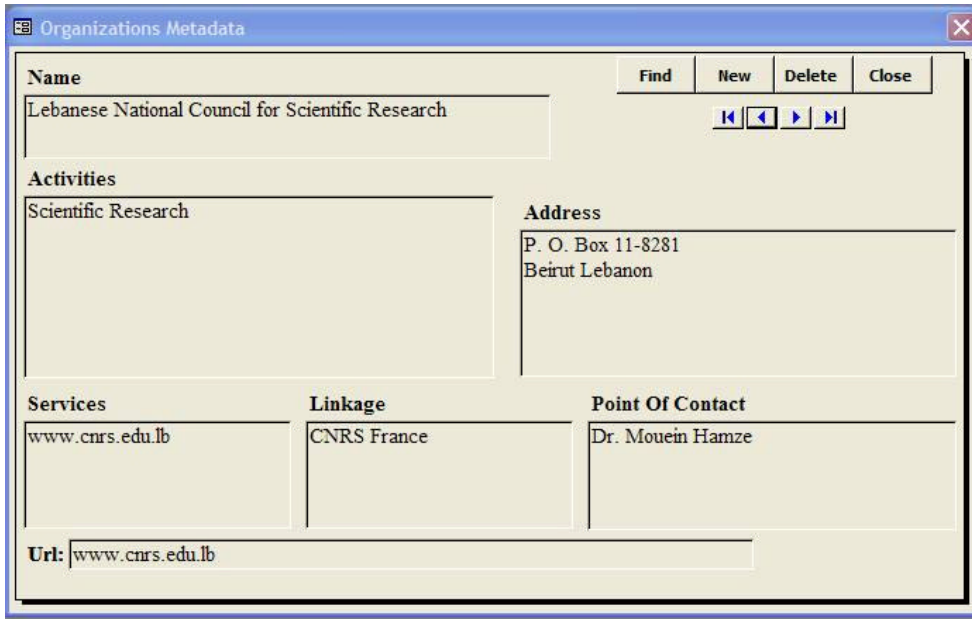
Organizations Metadata

Name

Find New Delete Close

Lebanese National Council for Scientific Research

Activities

Scientific Research

Address

P. O. Box 11-8281
Beirut Lebanon

Services

www.cnrs.edu.lb

Linkage

CNRS France

Point Of Contact

Dr. Mouein Hamze

Url: www.cnrs.edu.lb